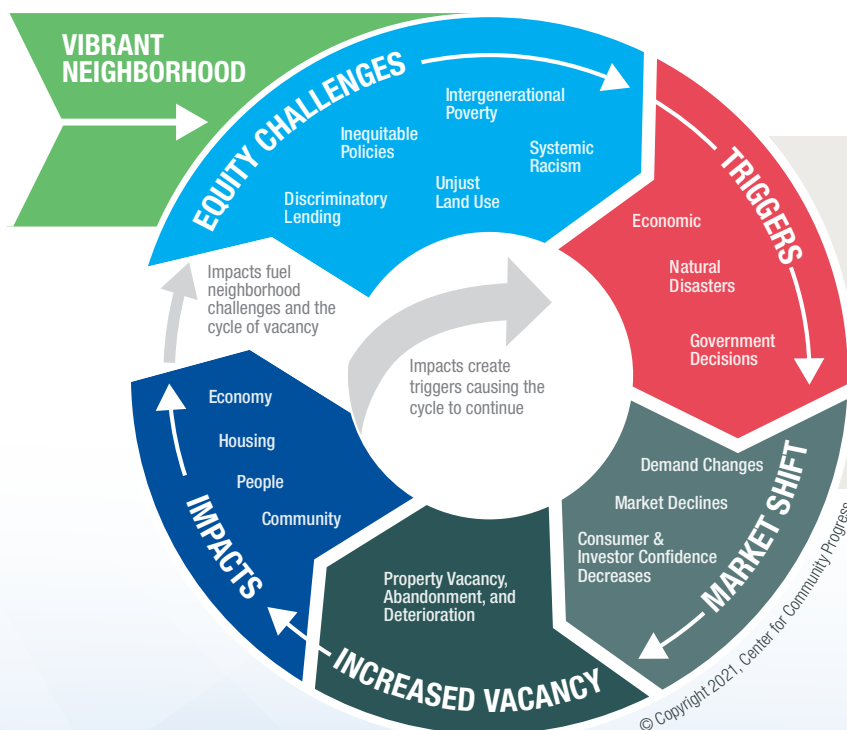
VIBRANT NEIGHBORHOOD

EQUITY CHALLENGES

Intergenerational Poverty

Inequitable Policies

Systemic Racism

Discriminatory Lending

Unjust Land Use

TRIGGERS

Economic

Natural Disasters

Government Decisions

MARKET SHIFT

Demand Changes

Market Declines

Consumer & Investor Confidence Decreases

INCREASED VACANCY

Property Vacancy, Abandonment, and Deterioration

IMPACTS

Economy

Housing

People

Community

Impacts fuel neighborhood challenges and the cycle of vacancy

Impacts create triggers causing the cycle to continue

© Copyright 2021, Center for Community Progress